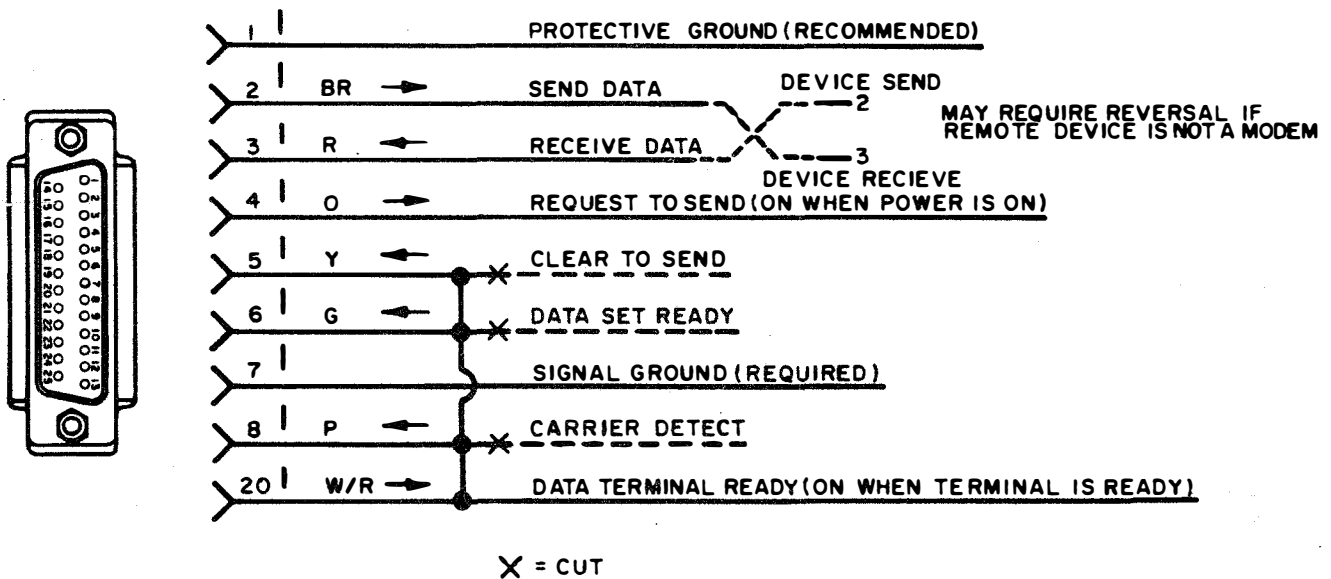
1 PROTECTIVE GROUND (RECOMMENDED)

2 BR SEND DATA

DEVICE SEND 2

MAY REQUIRE REVERSAL IF REMOTE DEVICE IS NOT A MODEM

3 R RECEIVE DATA

3 DEVICE RECIEVE

4 O REQUEST TO SEND (ON WHEN POWER IS ON)

5 Y CLEAR TO SEND

6 G DATA SET READY

7 SIGNAL GROUND (REQUIRED)

8 P CARRIER DETECT

20 W/R DATA TERMINAL READY (ON WHEN TERMINAL IS READY)

X = CUT

1 2 3 4 5 6 7 8 9 10 11 12 13
14 15 16 17 18 19 20 21 22 23 24 25